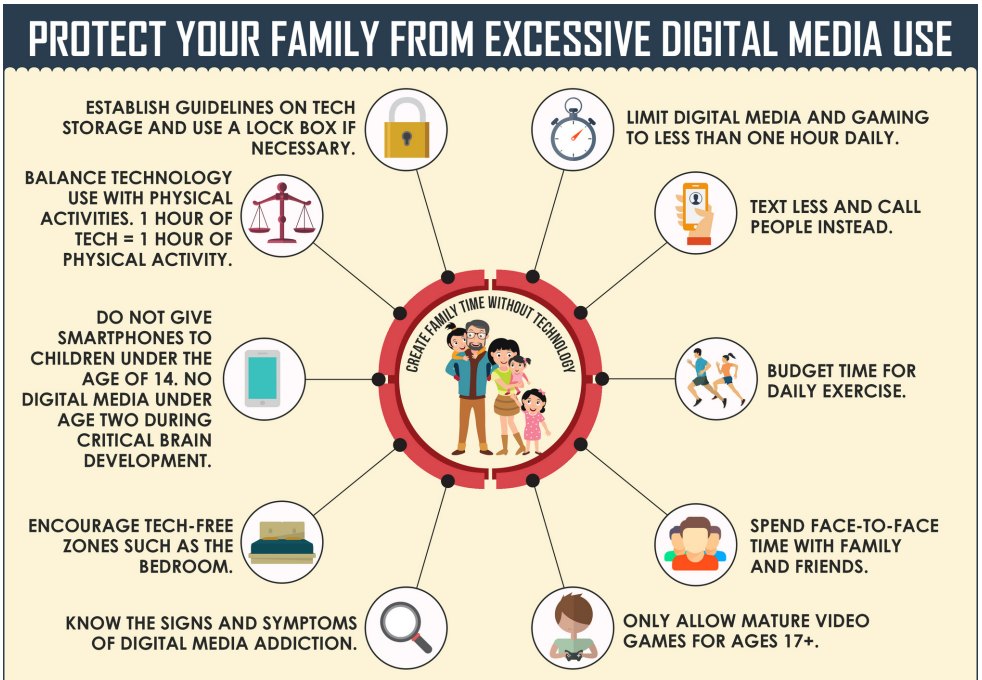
PROTECT YOUR FAMILY FROM EXCESSIVE DIGITAL MEDIA USE

ESTABLISH GUIDELINES ON TECH STORAGE AND USE A LOCK BOX IF NECESSARY.

BALANCE TECHNOLOGY USE WITH PHYSICAL ACTIVITIES. 1 HOUR OF TECH = 1 HOUR OF PHYSICAL ACTIVITY.

DO NOT GIVE SMARTPHONES TO CHILDREN UNDER THE AGE OF 14. NO DIGITAL MEDIA UNDER AGE TWO DURING CRITICAL BRAIN DEVELOPMENT.

ENCOURAGE TECH-FREE ZONES SUCH AS THE BEDROOM.

KNOW THE SIGNS AND SYMPTOMS OF DIGITAL MEDIA ADDICTION.

CREATE FAMILY TIME WITHOUT TECHNOLOGY

LIMIT DIGITAL MEDIA AND GAMING TO LESS THAN ONE HOUR DAILY.

TEXT LESS AND CALL PEOPLE INSTEAD.

BUDGET TIME FOR DAILY EXERCISE.

SPEND FACE-TO-FACE TIME WITH FAMILY AND FRIENDS.

ONLY ALLOW MATURE VIDEO GAMES FOR AGES 17+.